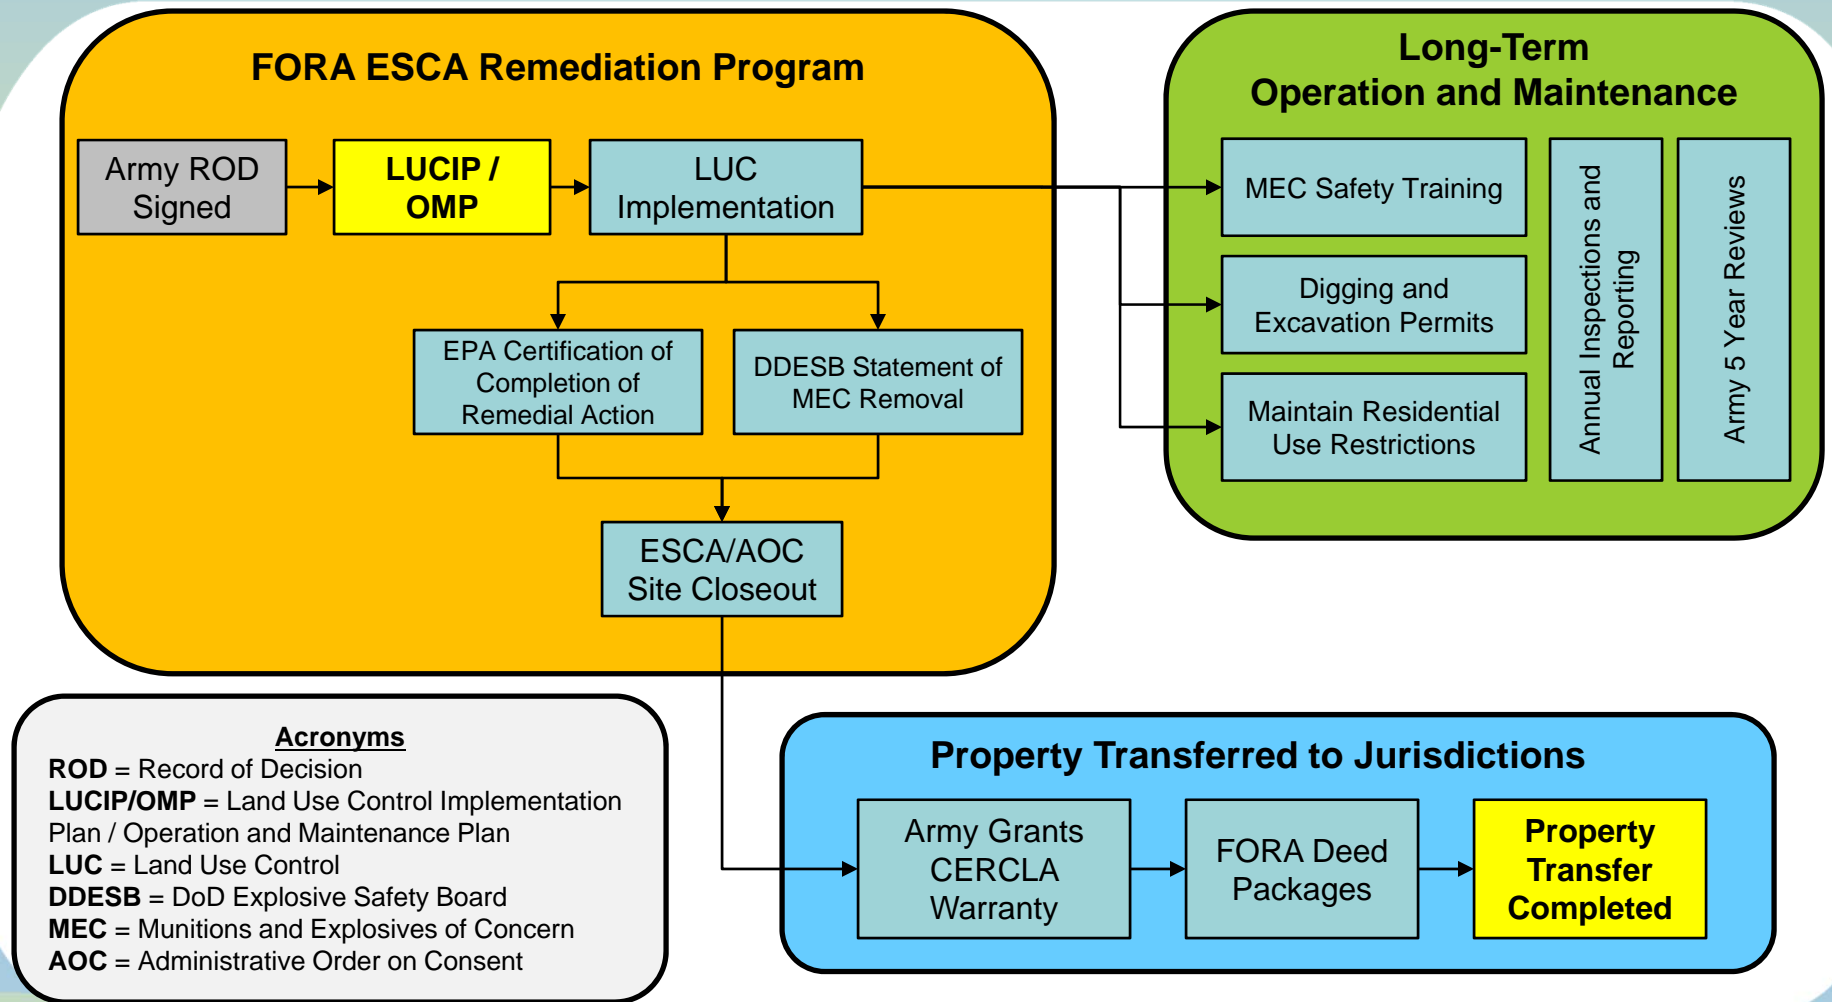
FORA ESCA Remediation Program

Army ROD Signed

LUCIP / OMP

LUC Implementation

EPA Certification of Completion of Remedial Action

DDESB Statement of MEC Removal

ESCA/AOC Site Closeout

Long-Term Operation and Maintenance

MEC Safety Training

Digging and Excavation Permits

Maintain Residential Use Restrictions

Annual Inspections and Reporting

Army 5 Year Reviews

Acronyms
**ROD** = Record of Decision
**LUCIP/OMP** = Land Use Control Implementation Plan / Operation and Maintenance Plan
**LUC** = Land Use Control
**DDESB** = DoD Explosive Safety Board
**MEC** = Munitions and Explosives of Concern
**AOC** = Administrative Order on Consent

Property Transferred to Jurisdictions

Army Grants CERCLA Warranty

FORA Deed Packages

Property Transfer Completed